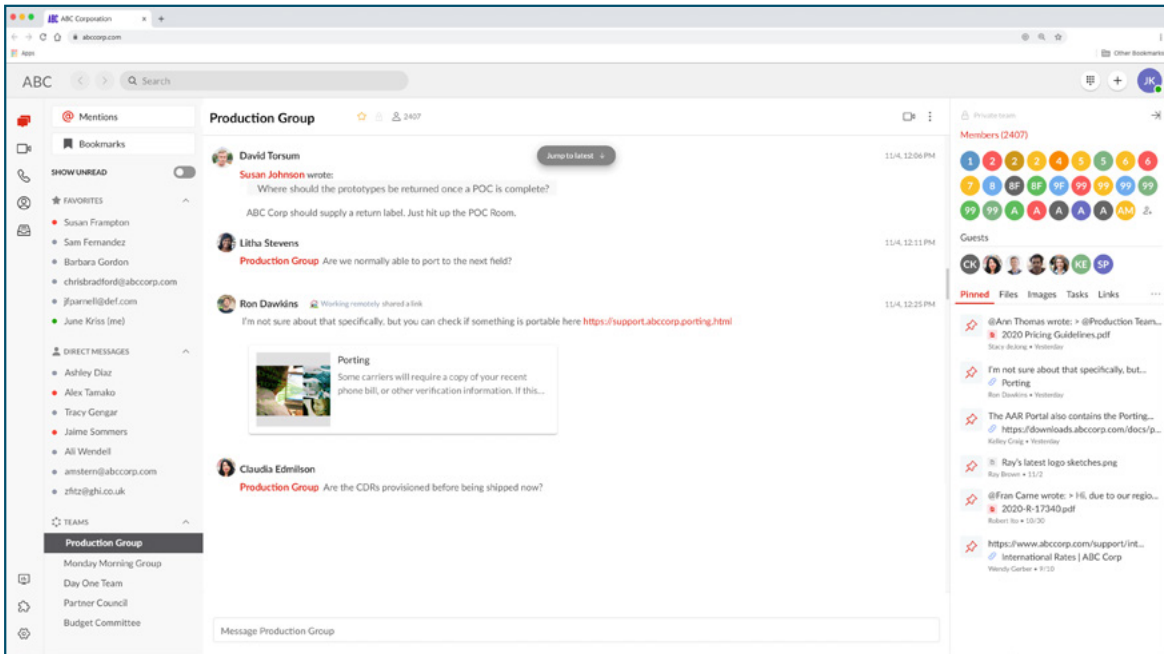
ABC Corporation ×  +
abccorp.com
Apps
Other Bookmarks

ABC
Search
JK

Mentions
Bookmarks
SHOW UNREAD
FAVORITES
Susan Frampton
Sam Fernandez
Barbara Gordon
chrisbradford@abccorp.com
jfparnell@def.com
June Kriss (me)
DIRECT MESSAGES
Ashley Diaz
Alex Tamako
Tracy Gongar
Jaime Sommers
Ali Wendell
amstern@abccorp.com
zfitz@ghi.co.uk
TEAMS
Production Group
Monday Morning Group
Day One Team
Partner Council
Budget Committee

Production Group
2407

David Torsum
Jump to latest
11/4, 12:06 PM
Susan Johnson wrote:
Where should the prototypes be returned once a POC is complete?
ABC Corp should supply a return label. Just hit up the POC Room.

Litha Stevens
11/4, 12:11 PM
Production Group Are we normally able to port to the next field?

Ron Dawkins
Working remotely shared a link
11/4, 12:25 PM
I'm not sure about that specifically, but you can check if something is portable here https://support.abccorp.porting.html

Porting
Some carriers will require a copy of your recent phone bill, or other verification information. If this...

Claudia Edmilson
Production Group Are the CDRs provisioned before being shipped now?

Message Production Group

Private team
Members (2407)
1 2 2 2 4 5 5 6 6
7 8 8F 8F 9F 99 99 99 99
99 99 A A A A A AM
Guests
CK KE SP
Pinned Files Images Tasks Links

@Ann Thomas wrote: > @Production Team...
2020 Pricing Guidelines.pdf
Stacy deJong • Yesterday

I'm not sure about that specifically, but...
Porting
Ron Dawkins • Yesterday

The AAR Portal also contains the Porting...
https://downloads.abccorp.com/docs/p...
Kelley Craig • Yesterday

Ray's latest logo sketches.png
Ray Brown • 11/2

@Fran Carne wrote: > Hi, due to our regio...
2020-R-17340.pdf
Robert Ito • 10/30

https://www.abccorp.com/support/int...
International Rates | ABC Corp
Wendy Gerber • 9/10